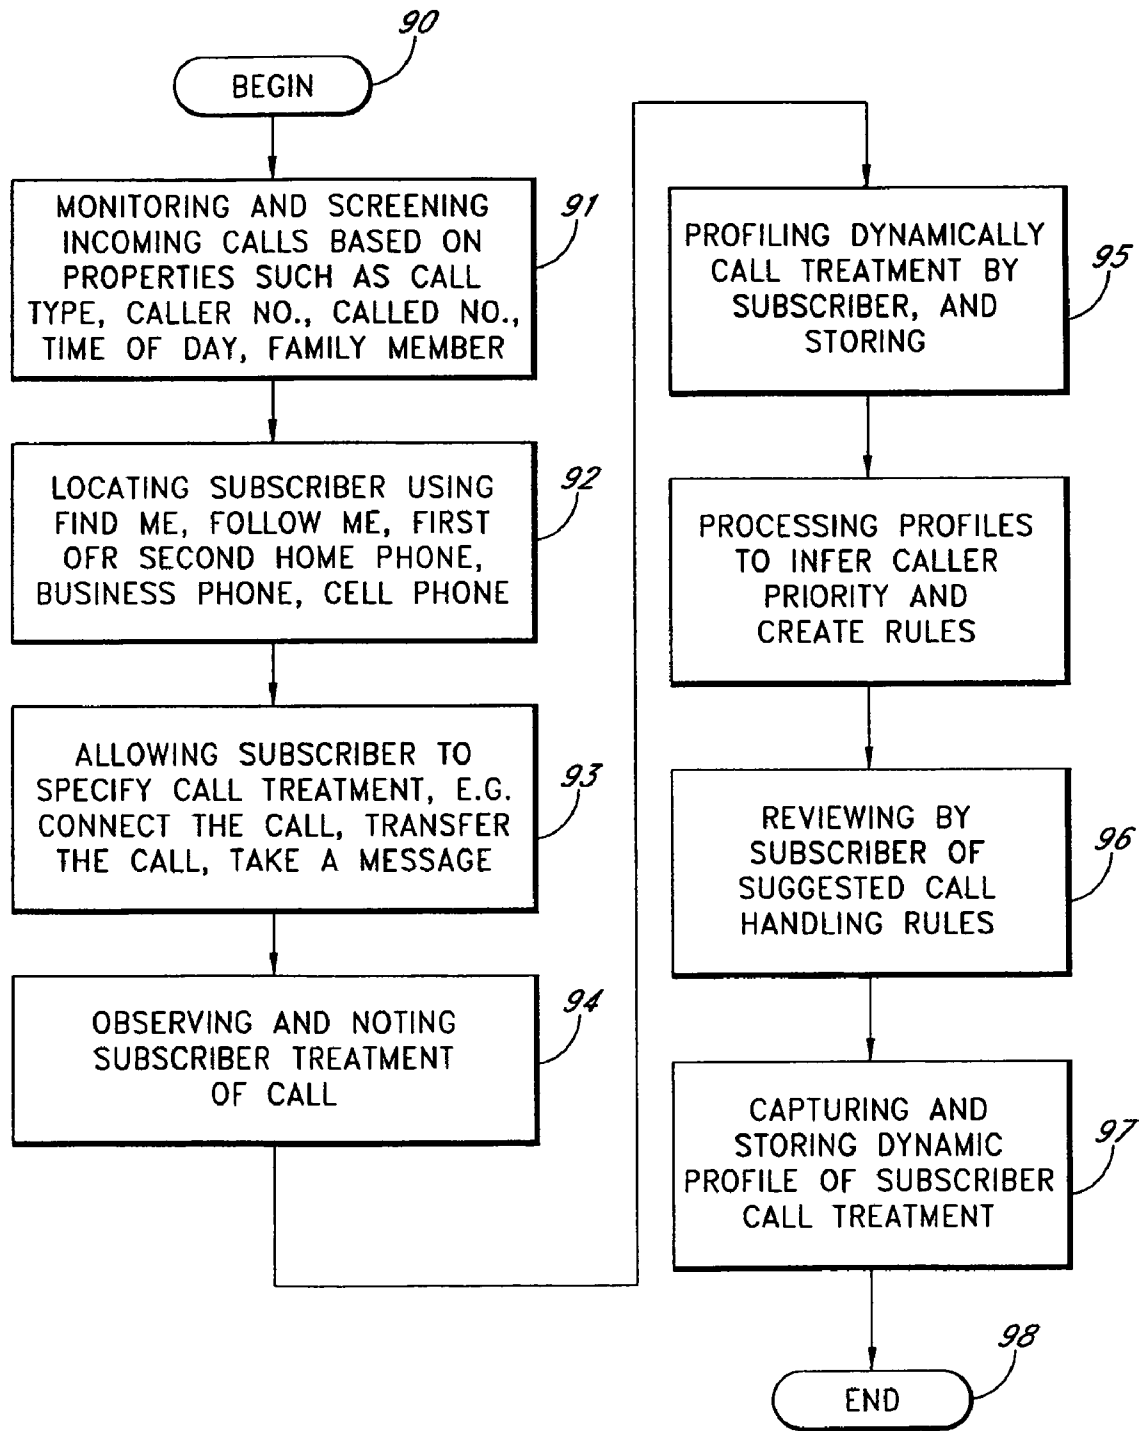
90

BEGIN

MONITORING AND SCREENING INCOMING CALLS BASED ON PROPERTIES SUCH AS CALL TYPE, CALLER NO., CALLED NO., TIME OF DAY, FAMILY MEMBER

91

LOCATING SUBSCRIBER USING FIND ME, FOLLOW ME, FIRST OFR SECOND HOME PHONE, BUSINESS PHONE, CELL PHONE

92

ALLOWING SUBSCRIBER TO SPECIFY CALL TREATMENT, E.G. CONNECT THE CALL, TRANSFER THE CALL, TAKE A MESSAGE

93

OBSERVING AND NOTING SUBSCRIBER TREATMENT OF CALL

94

PROFILING DYNAMICALLY CALL TREATMENT BY SUBSCRIBER, AND STORING

95

PROCESSING PROFILES TO INFER CALLER PRIORITY AND CREATE RULES

REVIEWING BY SUBSCRIBER OF SUGGESTED CALL HANDLING RULES

96

CAPTURING AND STORING DYNAMIC PROFILE OF SUBSCRIBER CALL TREATMENT

97

END

98